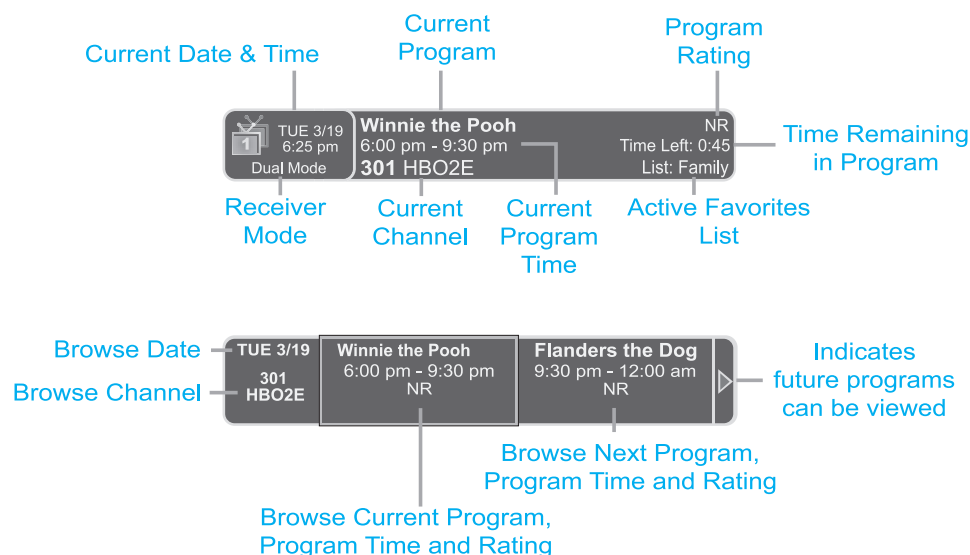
Current Date & Time

Current Program

Program Rating

1

TUE 3/19
6:25 pm
Dual Mode

Winnie the Pooh
6:00 pm - 9:30 pm
301 HBO2E

NR
Time Left: 0:45
List: Family

Time Remaining in Program

Receiver Mode

Current Channel

Current Program Time

Active Favorites List

Browse Date

Browse Channel

TUE 3/19
301
HBO2E

Winnie the Pooh
6:00 pm - 9:30 pm
NR

Flanders the Dog
9:30 pm - 12:00 am
NR

Indicates future programs can be viewed

Browse Next Program, Program Time and Rating

Browse Current Program, Program Time and Rating